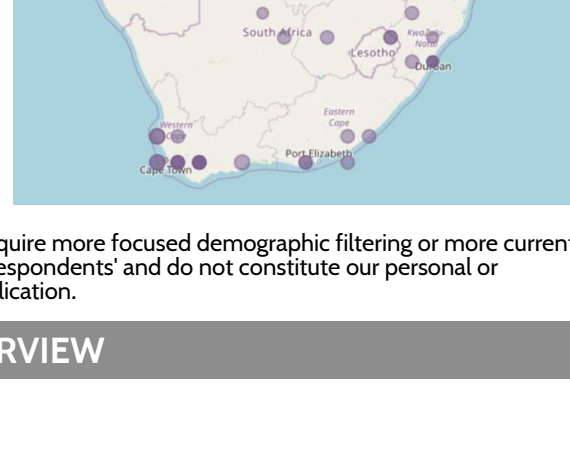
South Africa
Lesotho
KwaZulu-Natal
Durban
Eastern Cape
Western Cape
Port Elizabeth
Cape Town

quire more focused demographic filtering or more current espondents' and do not constitute our personal or lication.

RVIEW